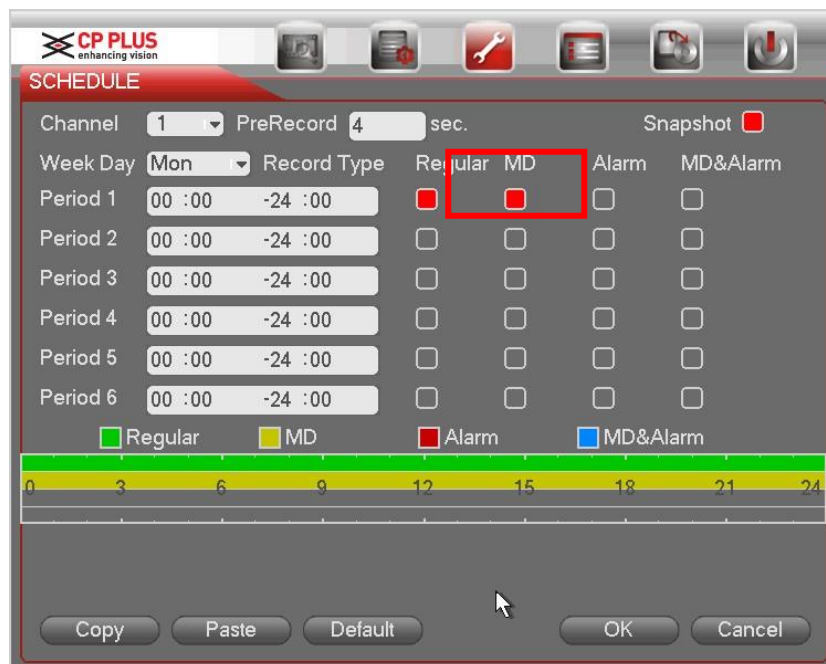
CP PLUS
enhancing vision

SCHEDULE

Channel 1 PreRecord 4 sec. Snapshot

Week Day Mon Record Type Regular MD Alarm MD&Alarm

Period 1 00 :00 -24 :00
Period 2 00 :00 -24 :00
Period 3 00 :00 -24 :00
Period 4 00 :00 -24 :00
Period 5 00 :00 -24 :00
Period 6 00 :00 -24 :00

Regular MD Alarm MD&Alarm

0 3 6 9 12 15 18 21 24

Copy Paste Default OK Cancel